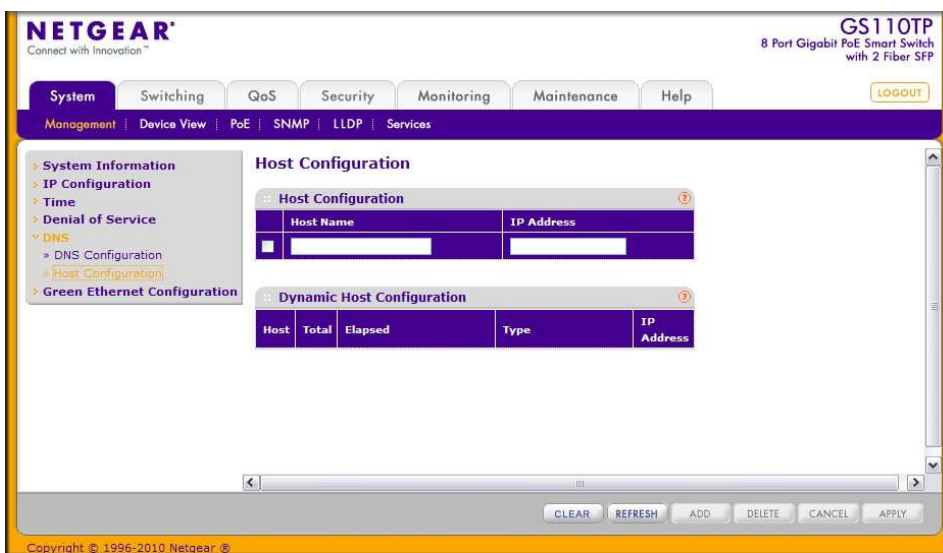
NETGEAR®
Connect with Innovation™

GS110TP
8 Port Gigabit PoE Smart Switch with 2 Fiber SFP

System | Switching | QoS | Security | Monitoring | Maintenance | Help

LOGOUT

Management | Device View | PoE | SNMP | LLDP | Services

System Information
IP Configuration
Time
Denial of Service
DNS
» DNS Configuration
» Host Configuration
Green Ethernet Configuration

Host Configuration

Host Configuration

| | Host Name | IP Address |
|---|---|---|
| | | |

Dynamic Host Configuration

| Host | Total | Elapsed | Type | IP Address |
|---|---|---|---|---|

CLEAR | REFRESH | ADD | DELETE | CANCEL | APPLY

Copyright © 1996-2010 Netgear ®